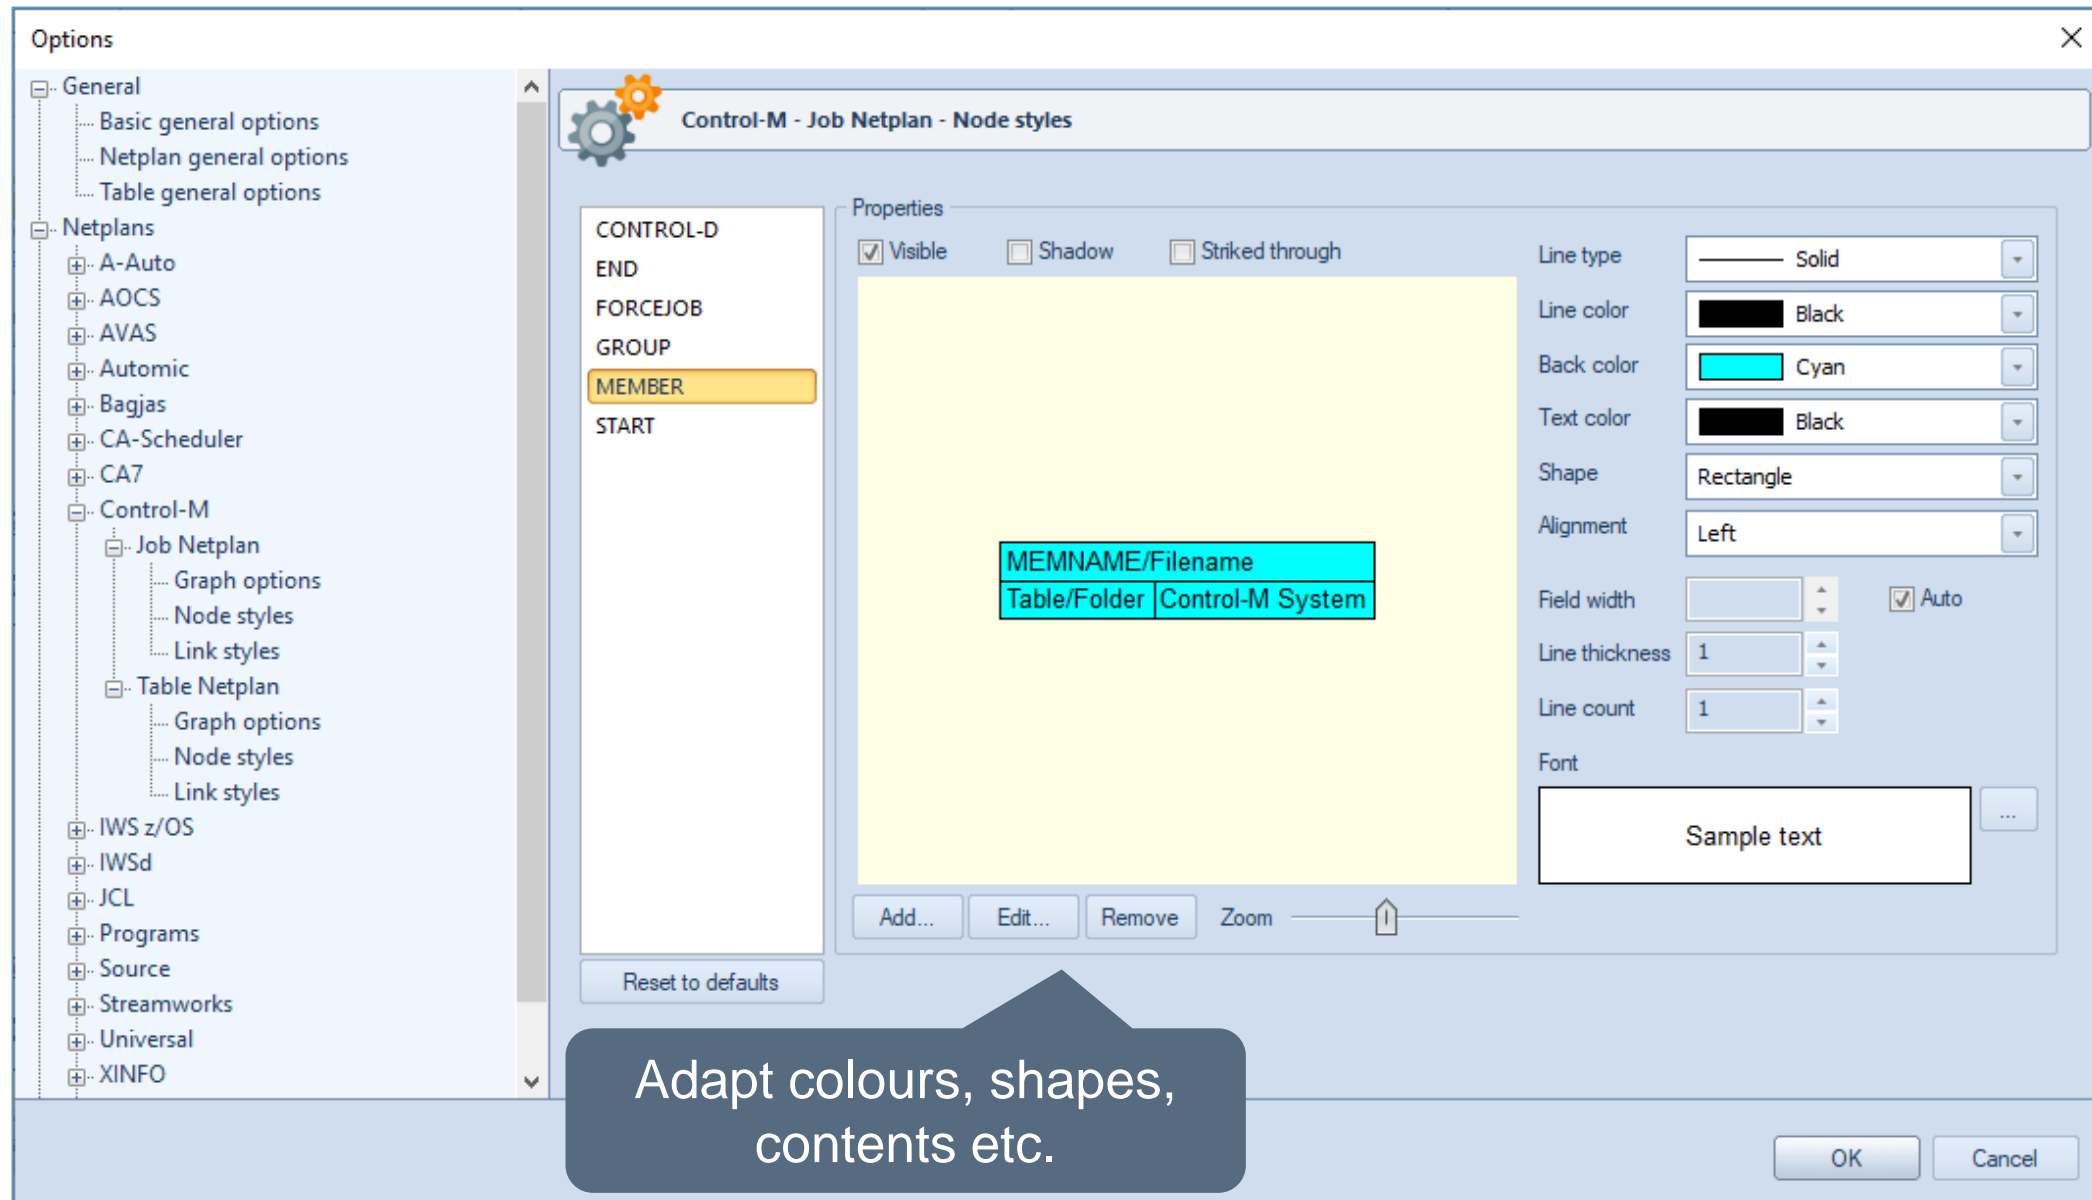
Options

General
Basic general options
Netplan general options
Table general options
Netplans
A-Auto
AOCS
AVAS
Automic
Bagjas
CA-Scheduler
CA7
Control-M
Job Netplan
Graph options
Node styles
Link styles
Table Netplan
Graph options
Node styles
Link styles
IWS z/OS
IWSd
JCL
Programs
Source
Streamworks
Universal
XINFO

Control-M - Job Netplan - Node styles

CONTROL-D
END
FORCEJOB
GROUP
MEMBER
START

Reset to defaults

Properties

Visible Shadow Striked through

| MEMNAME/Filename | |
|---|---|
| Table/Folder | Control-M System |

Add... Edit... Remove Zoom

Line type Solid
Line color Black
Back color Cyan
Text color Black
Shape Rectangle
Alignment Left
Field width Auto
Line thickness 1
Line count 1
Font
Sample text
...

Adapt colours, shapes, contents etc.

OK Cancel